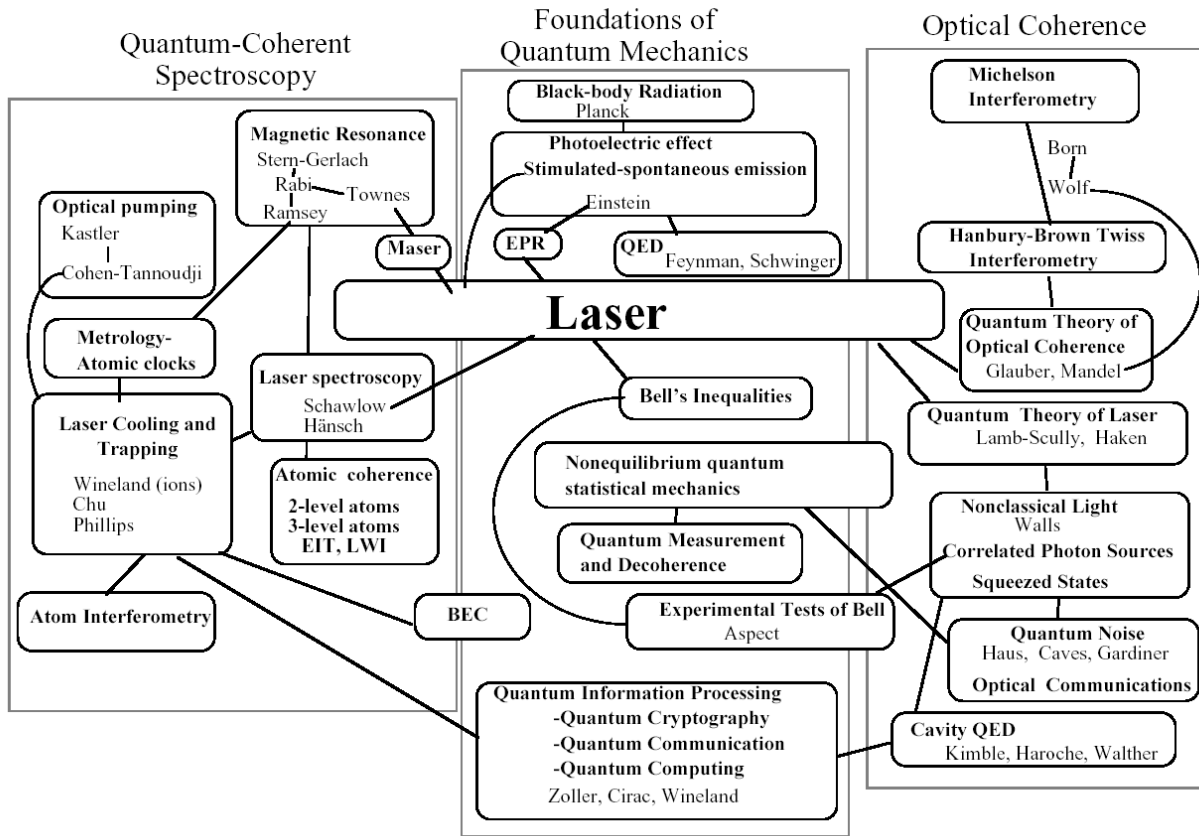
Quantum-Coherent Spectroscopy

Foundations of Quantum Mechanics

Optical Coherence

Black-body Radiation
Planck

Photoelectric effect
Stimulated-spontaneous emission

Einstein

EPR

QED Feynman, Schwinger

Magnetic Resonance
Stern-Gerlach
Rabi
Townes
Ramsey

Optical pumping
Kastler
Cohen-Tannoudji

Maser

Michelson Interferometry

Born
Wolf

Hanbury-Brown Twiss Interferometry

Laser

Quantum Theory of Optical Coherence
Glauber, Mandel

Metrology-Atomic clocks

Laser spectroscopy
Schawlow
Hänsch

Bell's Inequalities

Quantum Theory of Laser
Lamb-Scully, Haken

Laser Cooling and Trapping
Wineland (ions)
Chu
Phillips

Atomic coherence
2-level atoms
3-level atoms
EIT, LWI

Nonequilibrium quantum statistical mechanics

Quantum Measurement and Decoherence

Nonclassical Light
Walls
Correlated Photon Sources
Squeezed States

Atom Interferometry

BEC

Experimental Tests of Bell
Aspect

Quantum Noise
Haus, Caves, Gardiner
Optical Communications

Quantum Information Processing
-Quantum Cryptography
-Quantum Communication
-Quantum Computing
Zoller, Cirac, Wineland

Cavity QED
Kimble, Haroche, Walther